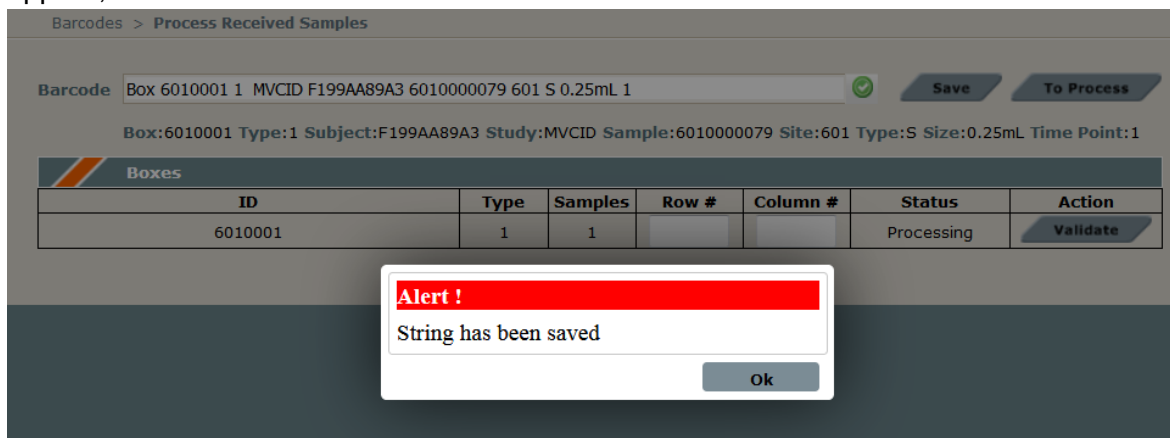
Barcodes > Process Received Samples

Barcode Box 6010001 1 MVCID F199AA89A3 6010000079 601 S 0.25mL 1

Save

To Process

Box:6010001 Type:1 Subject:F199AA89A3 Study:MVCID Sample:6010000079 Site:601 Type:S Size:0.25mL Time Point:1

Boxes

| ID | Type | Samples | Row # | Column # | Status | Action |
|---|---|---|---|---|---|---|
| 6010001 | 1 | 1 | | | Processing | Validate |

Alert !

String has been saved

Ok